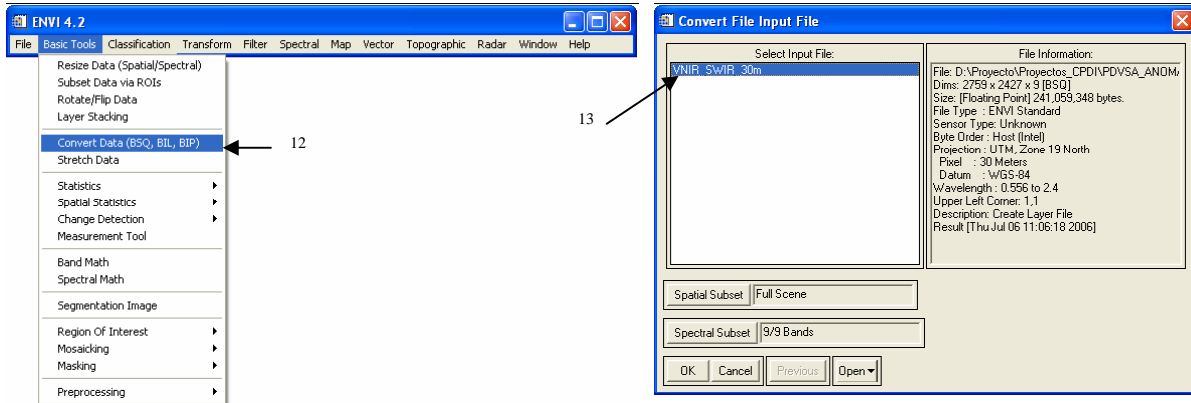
ENVI 4.2

File Basic Tools Classification Transform Filter Spectral Map Vector Topographic Radar Window Help

Resize Data (Spatial/Spectral)
Subset Data via ROIs
Rotate/Flip Data
Layer Stacking
Convert Data (BSQ, BIL, BIP)
Stretch Data
Statistics
Spatial Statistics
Change Detection
Measurement Tool
Band Math
Spectral Math
Segmentation Image
Region Of Interest
Mosaicking
Masking
Preprocessing

12

Convert File Input File

Select Input File:
VNIR_SWIR_30m

13

File Information:
File: D:\Proyecto\Proyectos_CPDI\PDVSA_ANOM
Dims: 2759 x 2427 x 9 [BSQ]
Size: [Floating Point] 241,059,348 bytes.
File Type : ENVI Standard
Sensor Type: Unknown
Byte Order : Host (Intel)
Projection : UTM, Zone 19 North
Pixel : 30 Meters
Datum : WGS-84
Wavelength : 0.556 to 2.4
Upper Left Corner: 1,1
Description: Create Layer File
Result [Thu Jul 06 11:06:18 2006]

Spatial Subset Full Scene

Spectral Subset 9/9 Bands

OK Cancel Previous Open